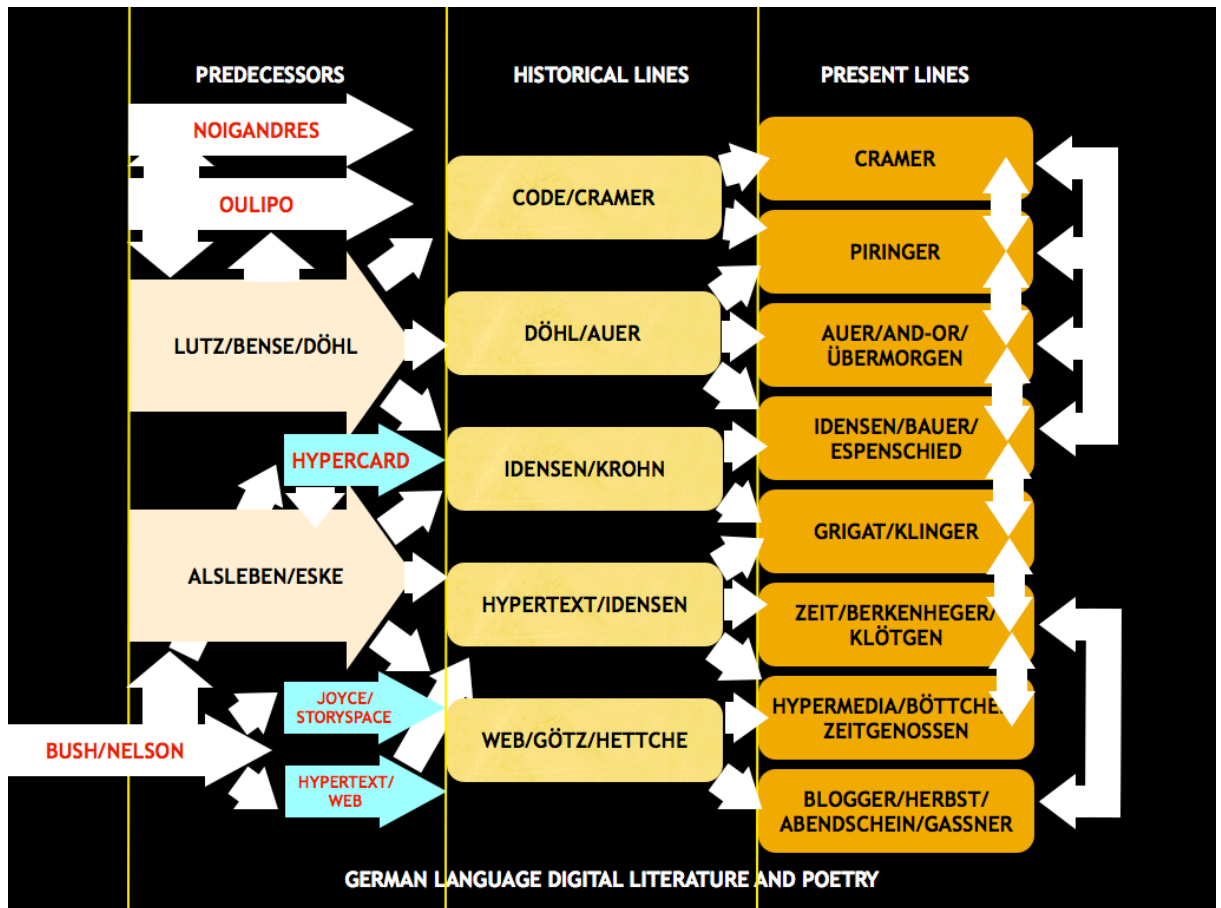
PREDECESSORS

HISTORICAL LINES

PRESENT LINES

NOIGANDRES

OULIPO

LUTZ/BENSE/DÖHL

HYPERCARD

ALSLEBEN/ESKE

JOYCE/ STORYSPACE

BUSH/NELSON

HYPERTEXT/ WEB

CODE/CRAMER

DÖHL/AUER

IDENSEN/KROHN

HYPERTEXT/IDENSEN

WEB/GÖTZ/HETTCHE

CRAMER

PIRINGER

AUER/AND-OR/ ÜBERMORGEN

IDENSEN/BAUER/ ESPENSCHIED

GRIGAT/KLINGER

ZEIT/BERKENHEGER/ KLÖTGEN

HYPERMEDIA/BÖTTCHER ZEITGENOSSEN

BLOGGER/HERBST/ ABENDSCHEIN/GASSNER

GERMAN LANGUAGE DIGITAL LITERATURE AND POETRY